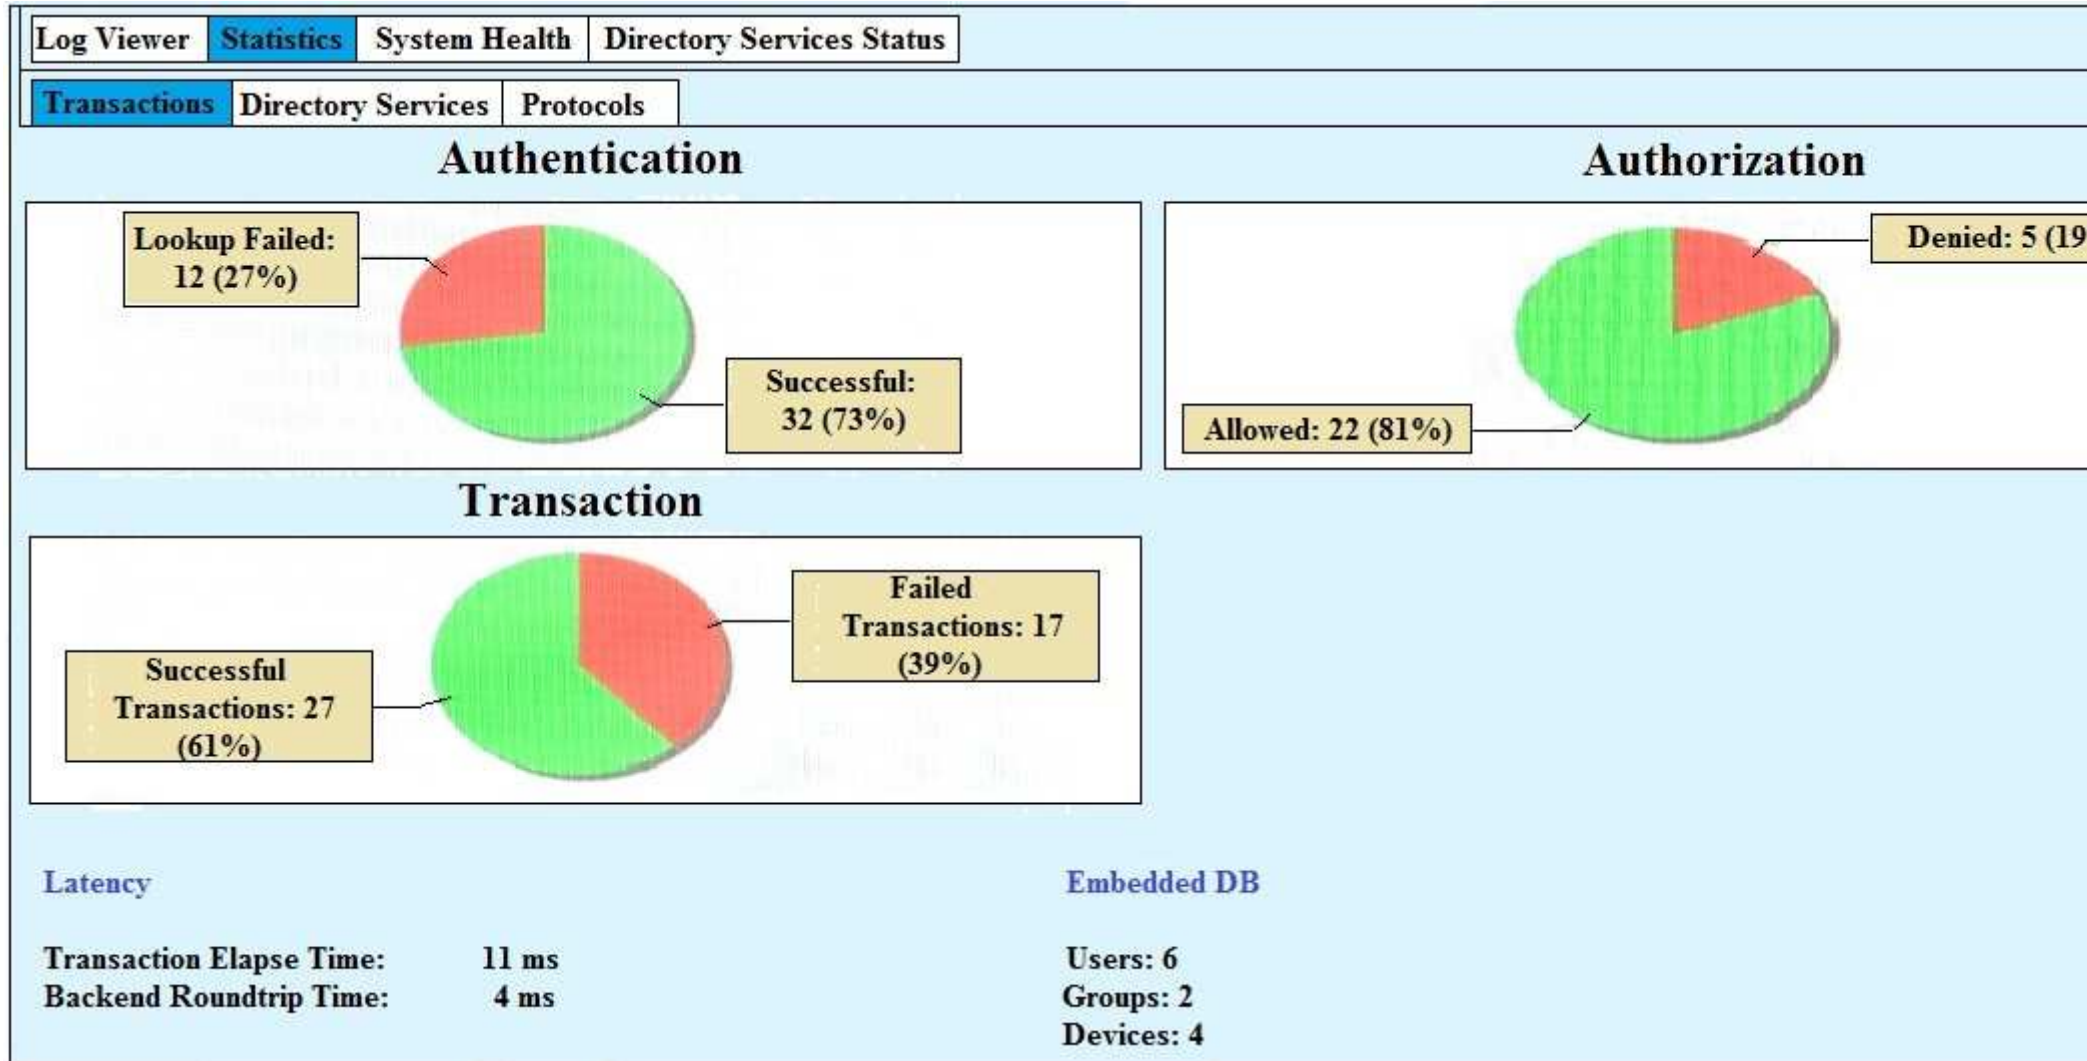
Log Viewer | Statistics | System Health | Directory Services Status

Transactions | Directory Services | Protocols

Authentication

Lookup Failed: 12 (27%)

Successful: 32 (73%)

Authorization

Denied: 5 (19

Allowed: 22 (81%)

Transaction

Failed Transactions: 17 (39%)

Successful Transactions: 27 (61%)

Latency

Transaction Elapse Time: 11 ms
Backend Roundtrip Time: 4 ms

Embedded DB

Users: 6
Groups: 2
Devices: 4